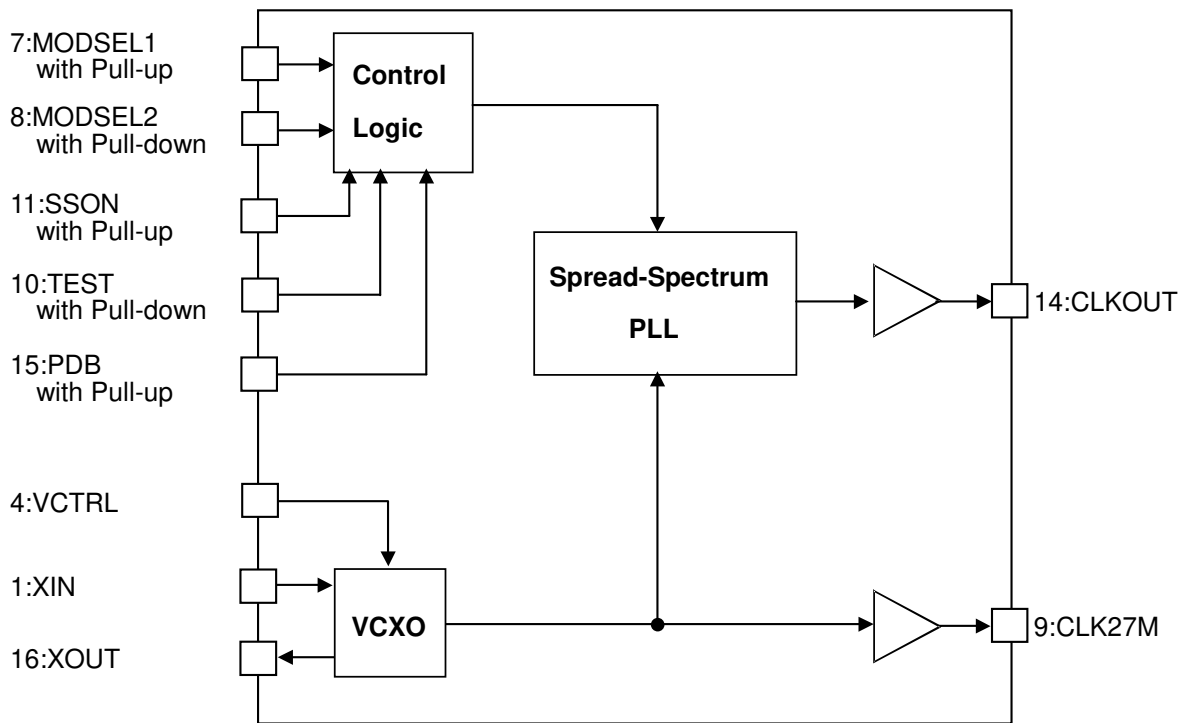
7:MODSEL1
with Pull-up

8:MODSEL2
with Pull-down

11:SSON
with Pull-up

10:TEST
with Pull-down

15:PDB
with Pull-up

4:VCTRL

1:XIN

16:XOUT

Control
Logic

Spread-Spectrum
PLL

VCXO

14:CLKOUT

9:CLK27M